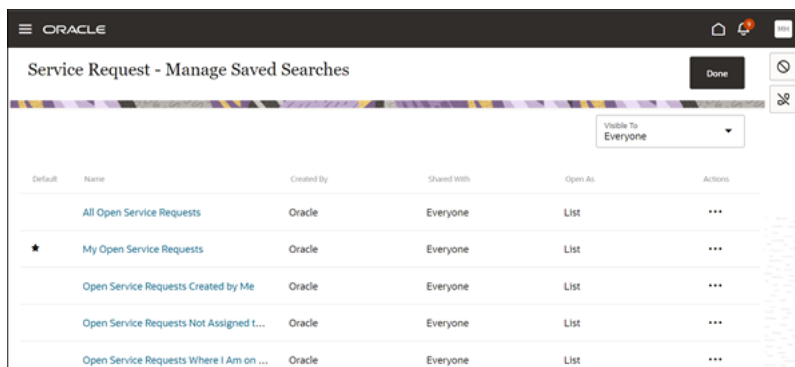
ORACLE

MH

Service Request - Manage Saved Searches

Done

Visible To
Everyone

| Default | Name | Created By | Shared With | Open As | Actions |
|---|---|---|---|---|---|
| | All Open Service Requests | Oracle | Everyone | List | ••• |
| ★ | My Open Service Requests | Oracle | Everyone | List | ••• |
| | Open Service Requests Created by Me | Oracle | Everyone | List | ••• |
| | Open Service Requests Not Assigned t... | Oracle | Everyone | List | ••• |
| | Open Service Requests Where I Am on ... | Oracle | Everyone | List | ••• |